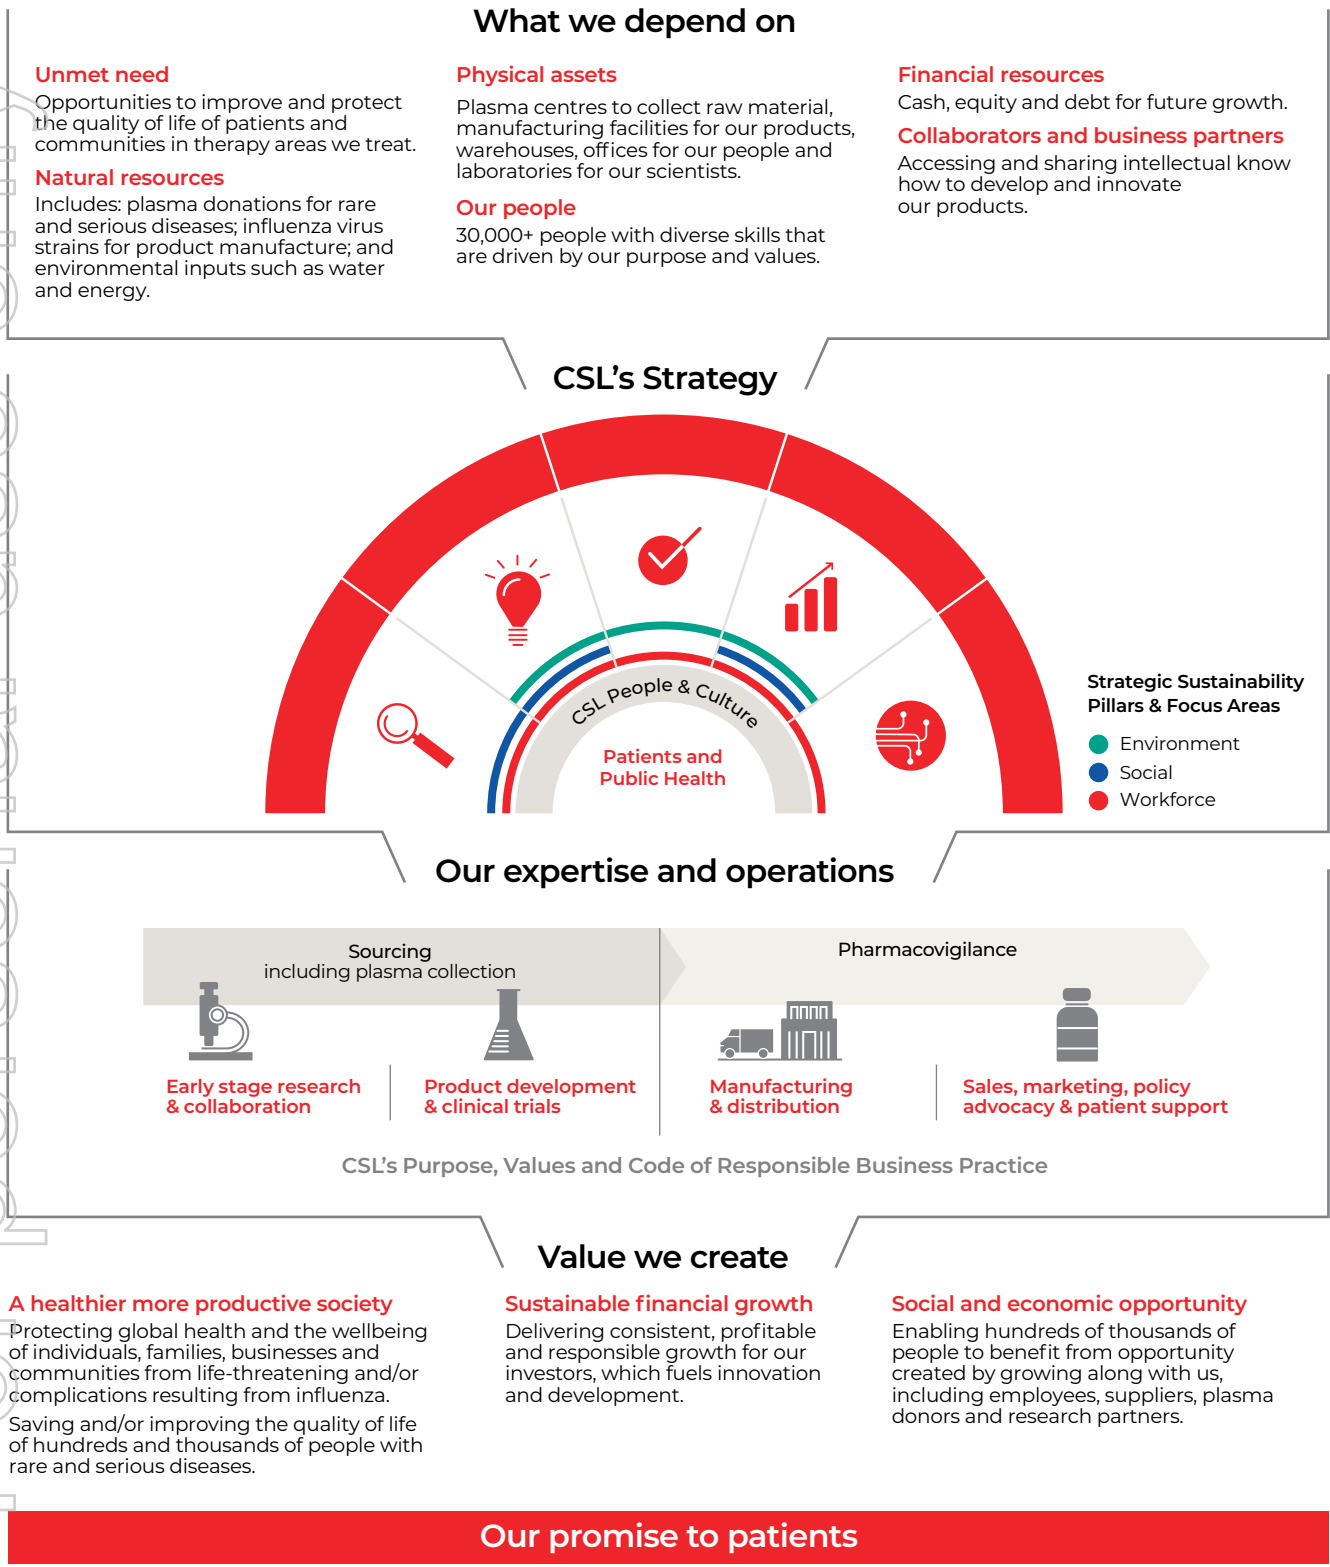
What we depend on

Unmet need
Opportunities to improve and protect the quality of life of patients and communities in therapy areas we treat.

Natural resources
Includes: plasma donations for rare and serious diseases; influenza virus strains for product manufacture; and environmental inputs such as water and energy.

Physical assets
Plasma centres to collect raw material, manufacturing facilities for our products, warehouses, offices for our people and laboratories for our scientists.

Our people
30,000+ people with diverse skills that are driven by our purpose and values.

Financial resources
Cash, equity and debt for future growth.

Collaborators and business partners
Accessing and sharing intellectual know how to develop and innovate our products.

CSL's Strategy

CSL People & Culture

Patients and Public Health

Strategic Sustainability Pillars & Focus Areas
Environment
Social
Workforce

Our expertise and operations

Sourcing including plasma collection

Pharmacovigilance

Early stage research & collaboration

Product development & clinical trials

Manufacturing & distribution

Sales, marketing, policy advocacy & patient support

CSL's Purpose, Values and Code of Responsible Business Practice

Value we create

A healthier more productive society
Protecting global health and the wellbeing of individuals, families, businesses and communities from life-threatening and/or complications resulting from influenza.

Saving and/or improving the quality of life of hundreds and thousands of people with rare and serious diseases.

Sustainable financial growth
Delivering consistent, profitable and responsible growth for our investors, which fuels innovation and development.

Social and economic opportunity
Enabling hundreds of thousands of people to benefit from opportunity created by growing along with us, including employees, suppliers, plasma donors and research partners.

Our promise to patients